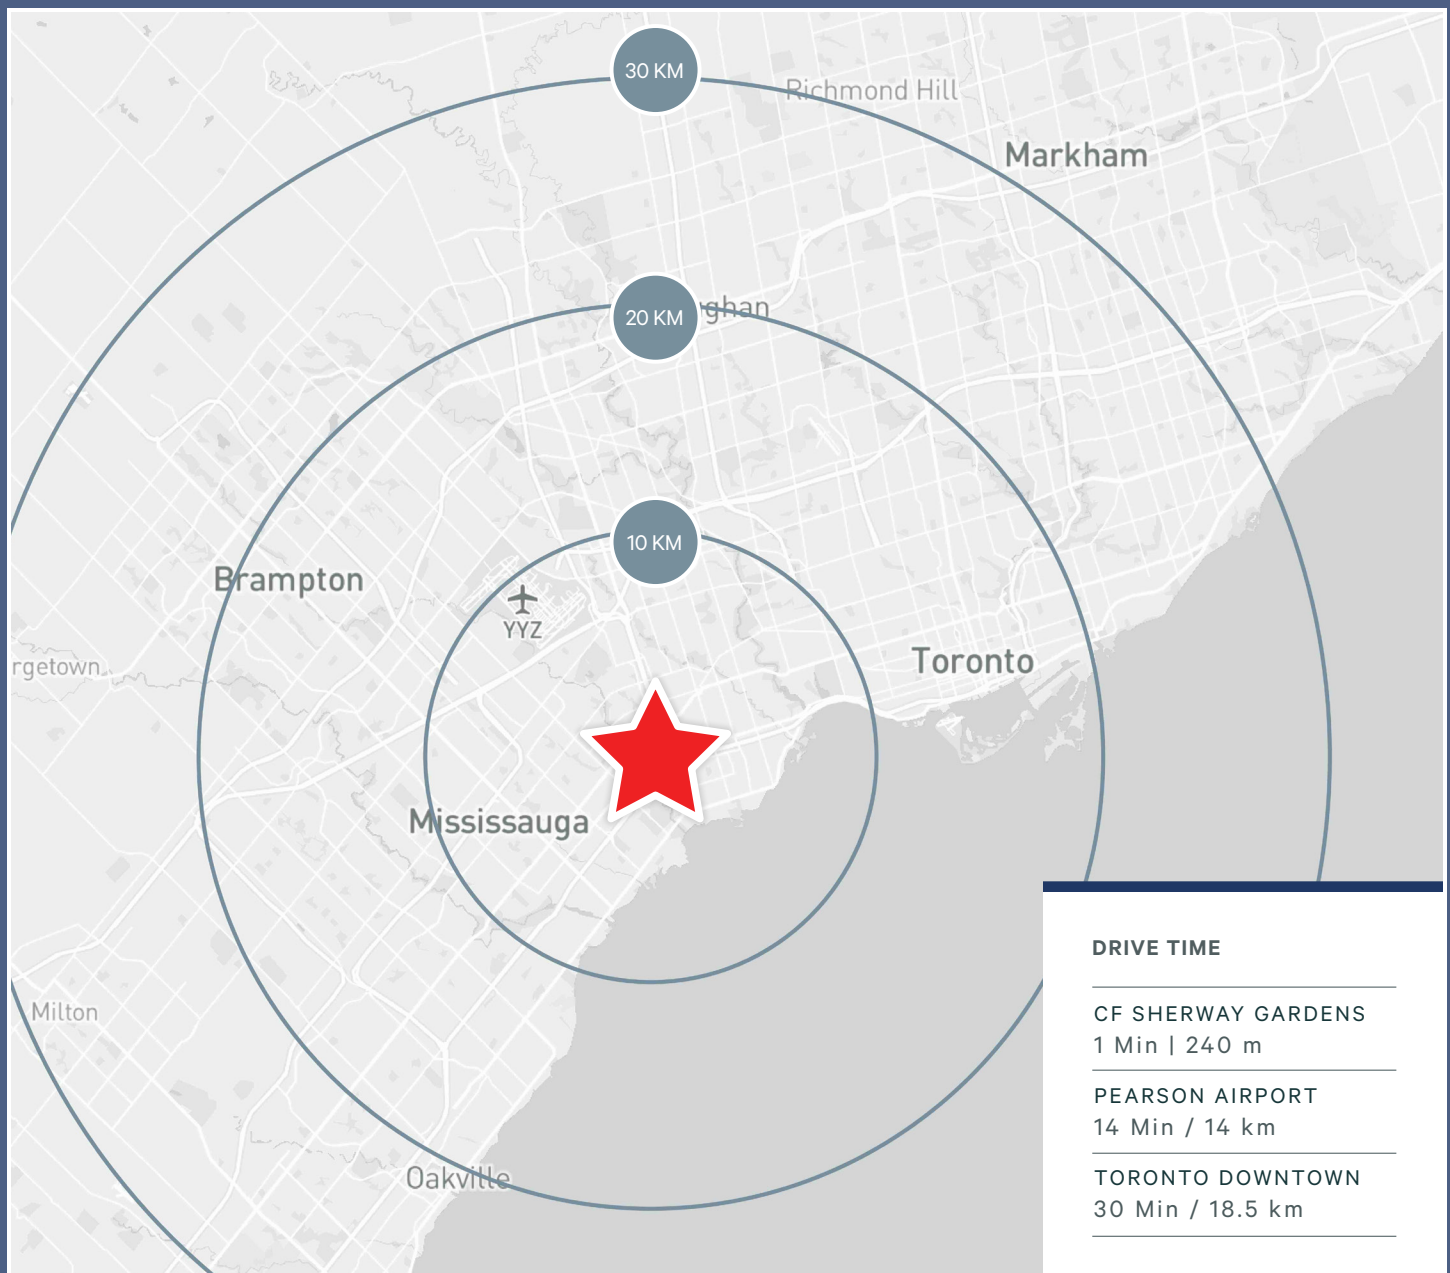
30 KM
Richmond Hill
Markham
20 KM
ghan
10 KM
Brampton
YYZ
rgetown
Toronto
Mississauga
Milton
Oakville

DRIVE TIME

CF SHERWAY GARDENS
1 Min | 240 m

PEARSON AIRPORT
14 Min / 14 km

TORONTO DOWNTOWN
30 Min / 18.5 km